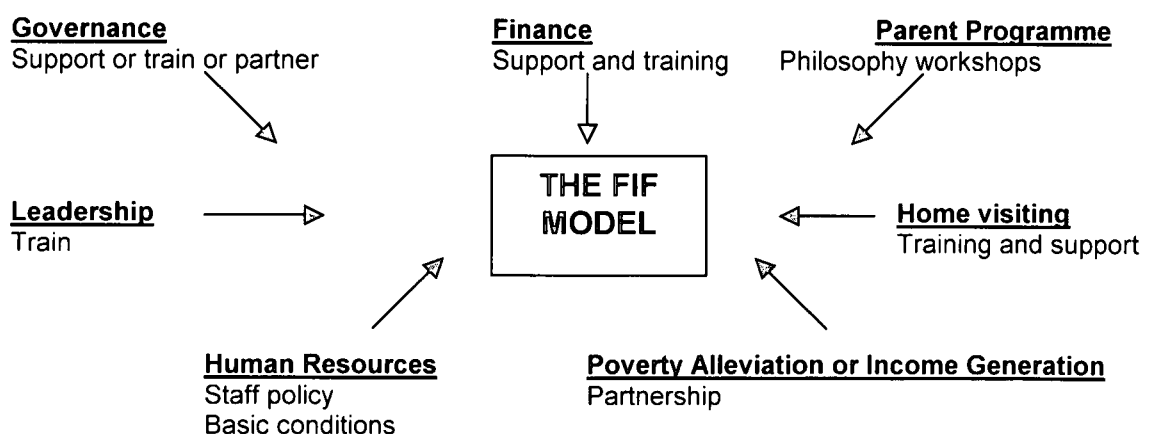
Governance
Support or train or partner

Finance
Support and training

Parent Programme
Philosophy workshops

Leadership
Train

THE FIF MODEL

Home visiting
Training and support

Human Resources
Staff policy
Basic conditions

Poverty Alleviation or Income Generation
Partnership